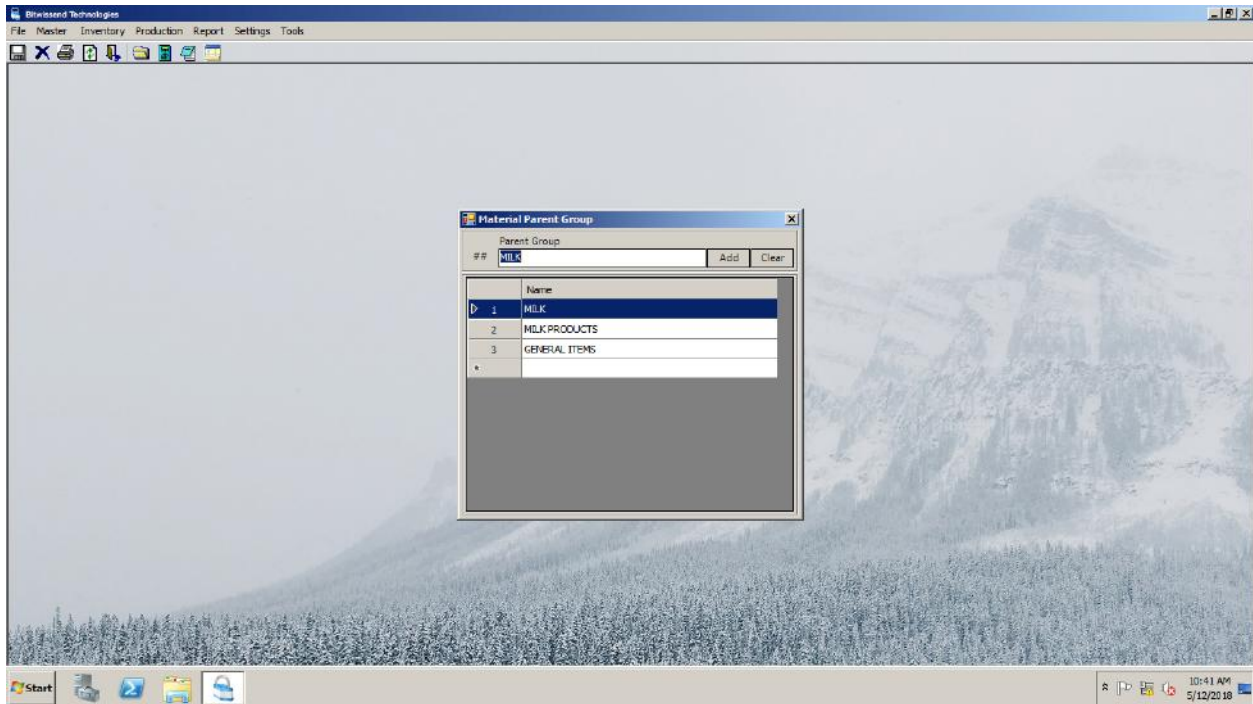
Bitwissend Technologies

File Master Inventory Production Report Settings Tools

Material Parent Group

Parent Group

## MILK Add Clear

| | Name |
|---|---|
| 1 | MILK |
| 2 | MILK PRODUCTS |
| 3 | GENERAL ITEMS |
| * | |

Start

10:41 AM 5/12/2018